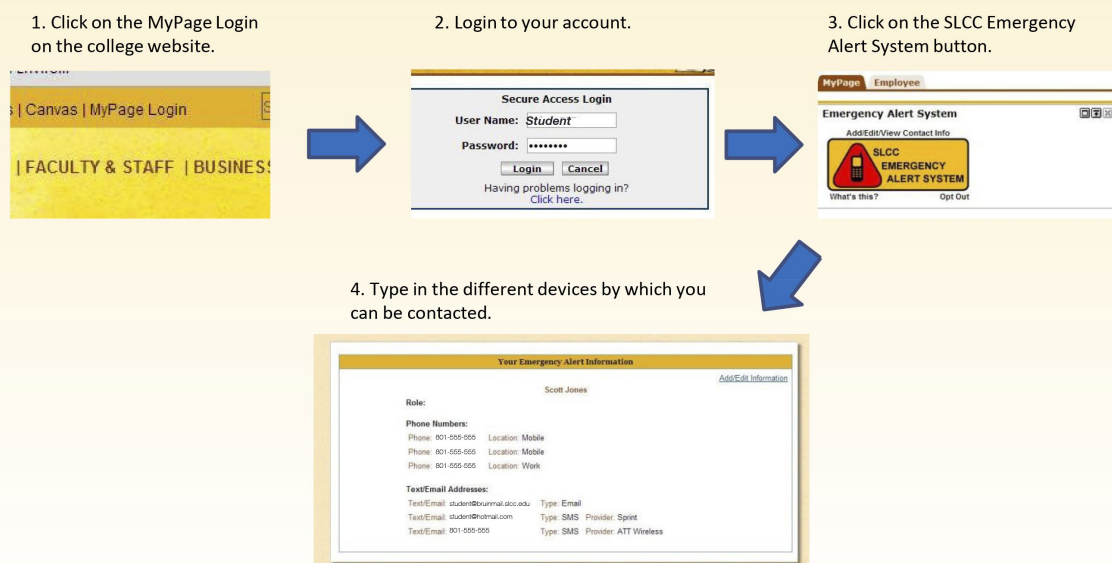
1. Click on the MyPage Login on the college website.

s | Canvas | MyPage Login

| FACULTY & STAFF | BUSINES

2. Login to your account.

Secure Access Login

User Name: Student

Password: ••••••••

Login Cancel

Having problems logging in? Click here.

3. Click on the SLCC Emergency Alert System button.

MyPage Employee

Emergency Alert System

Add/Edit/View Contact Info

SLCC EMERGENCY ALERT SYSTEM

What's this? Opt Out

4. Type in the different devices by which you can be contacted.

Your Emergency Alert Information

Add/Edit Information

Scott Jones

Role:

Phone Numbers:

Phone: 801-555-555 Location: Mobile

Phone: 801-555-555 Location: Mobile

Phone: 801-555-555 Location: Work

Text/Email Addresses:

Text/Email: student@bruinmail.slcc.edu Type: Email

Text/Email: student@hotmail.com Type: SMS Provider: Sprint

Text/Email: 801-555-555 Type: SMS Provider: ATT Wireless